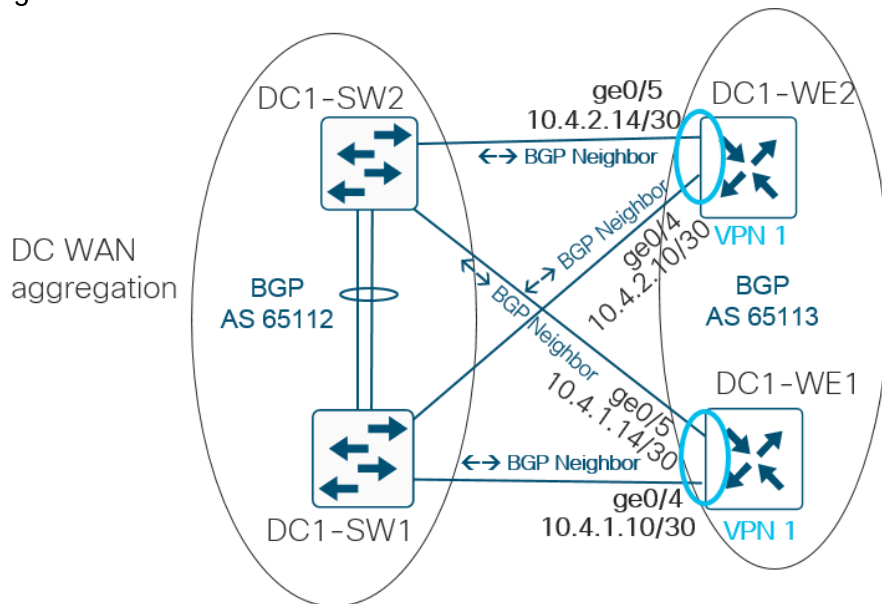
DC1-SW2

ge0/5
10.4.2.14/30

DC1-WE2

BGP Neighbor

BGP Neighbor

ge0/4
10.4.2.10/30

VPN 1

DC WAN aggregation

BGP
AS 65112

BGP Neighbor

BGP
AS 65113

ge0/5
10.4.1.14/30

DC1-WE1

BGP Neighbor

ge0/4
10.4.1.10/30

DC1-SW1

VPN 1